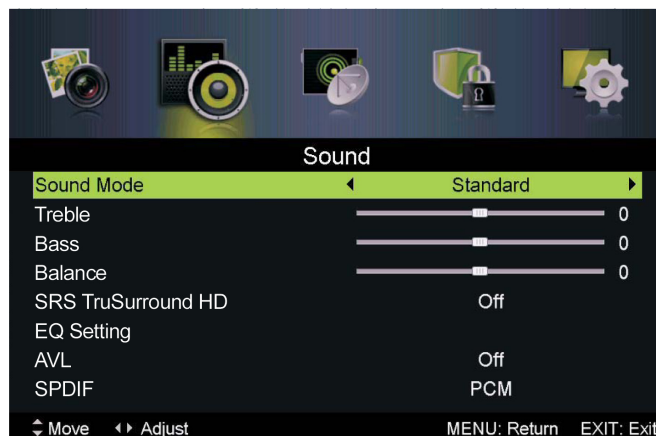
Sound

| | |
|---|---|
| Sound Mode | ◀ Standard ▶ |
| Treble | 0 |
| Bass | 0 |
| Balance | 0 |
| SRS TruSurround HD | Off |
| EQ Setting | |
| AVL | Off |
| SPDIF | PCM |

⇕ Move ◀▶ Adjust MENU: Return EXIT: Exit